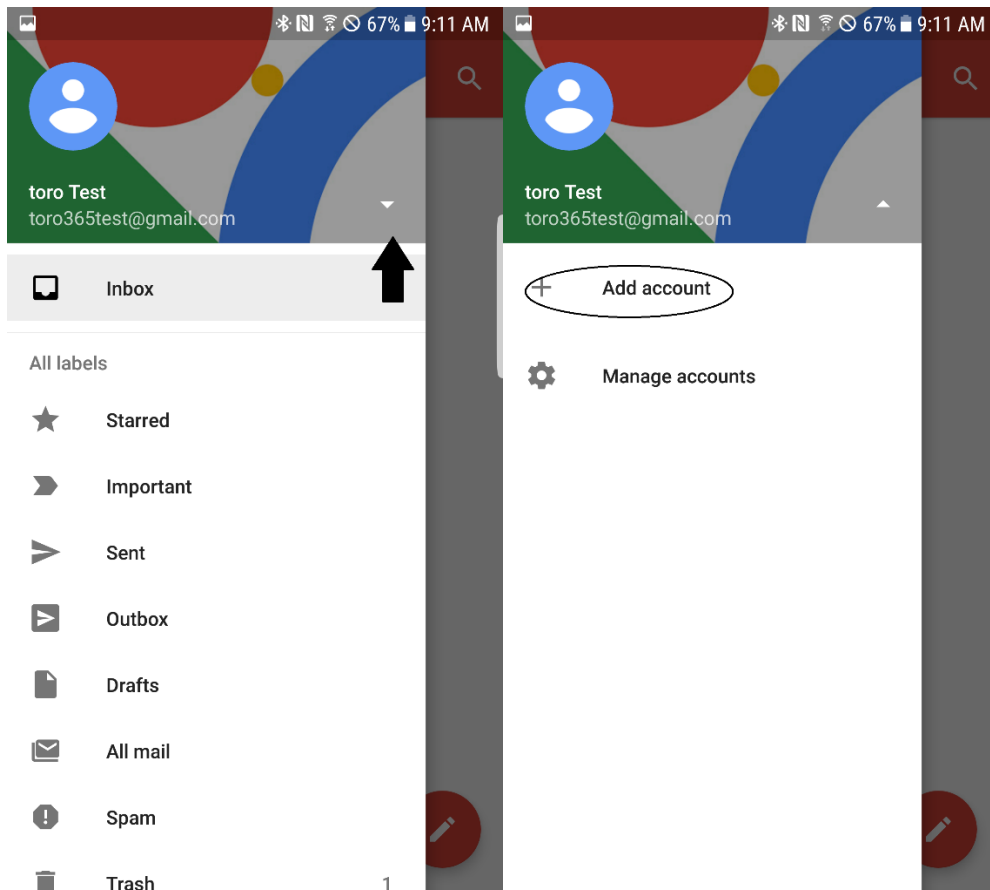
67% 9:11 AM

toro Test
toro365test@gmail.com

Inbox

All labels

Starred

Important

Sent

Outbox

Drafts

All mail

Spam

Trash 1

67% 9:11 AM

toro Test
toro365test@gmail.com

Add account

Manage accounts